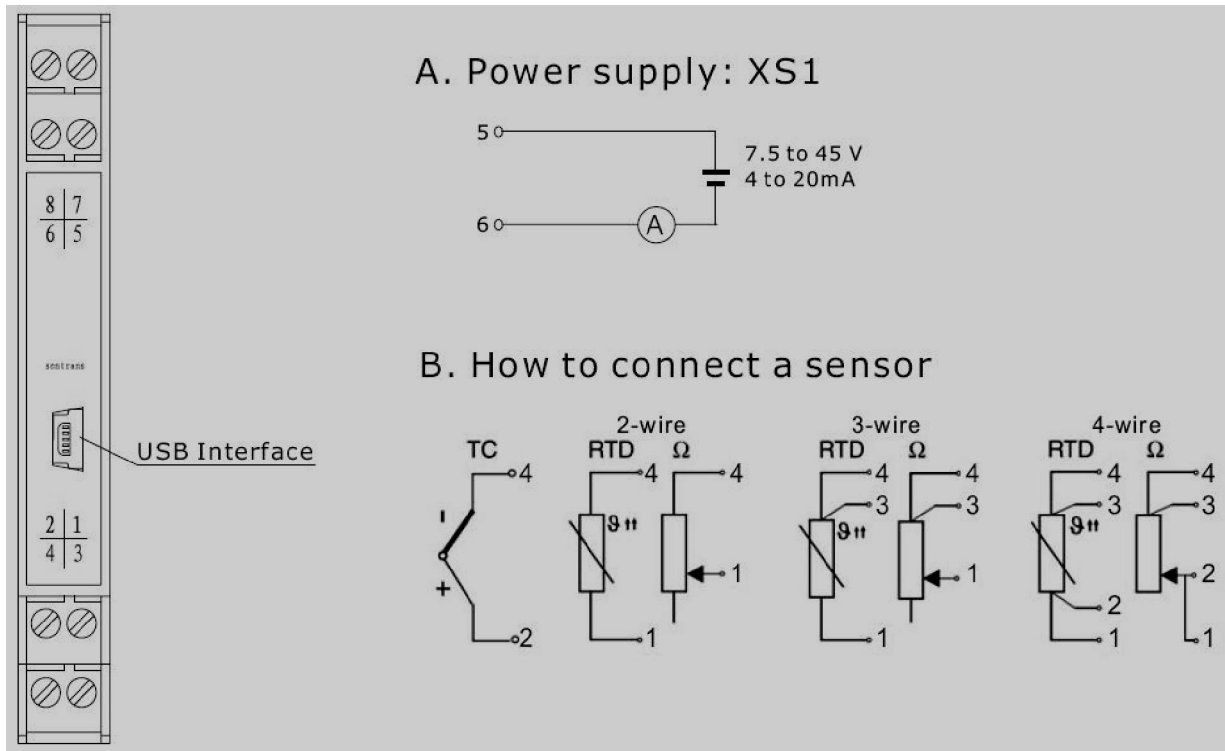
8 | 7
6 | 5

sentrans

USB Interface

2 | 1
4 | 3

A. Power supply: XS1

5
6
A
7.5 to 45 V
4 to 20mA

B. How to connect a sensor

TC
-
+
4
2

2-wire
RTD
$\vartheta$
4
1
Ω
4
1

3-wire
RTD
$\vartheta$
4
3
1
Ω
4
3
1

4-wire
RTD
$\vartheta$
4
3
2
1
Ω
4
3
2
1